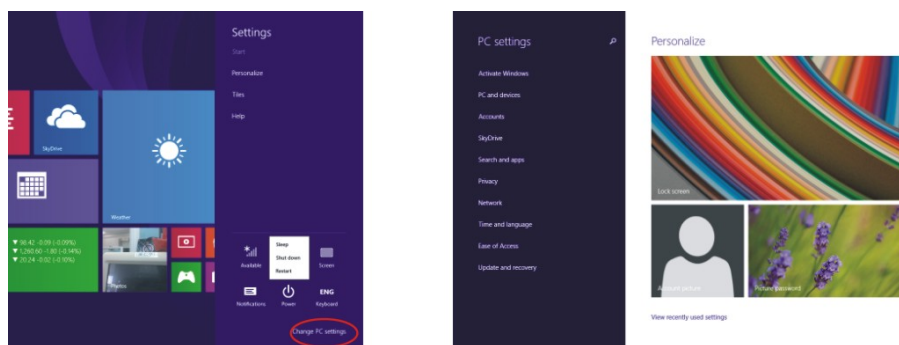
Settings
Start
Personalize
Tiles
Help

SkyDrive
Weather
▼ 98.42 -0.09 (-0.09%)
▼ 1,260.00 -1.80 (-0.14%)
▼ 20.24 -0.02 (-0.10%)
Photos

Available
Sleep
Shut down
Restart
Screen
Notifications
Power
ENG
Keyboard
Change PC settings

PC settings
Activate Windows
PC and devices
Accounts
SkyDrive
Search and apps
Privacy
Network
Time and language
Ease of Access
Update and recovery

Personalize
Lock screen
Account picture
Picture password
View recently used settings